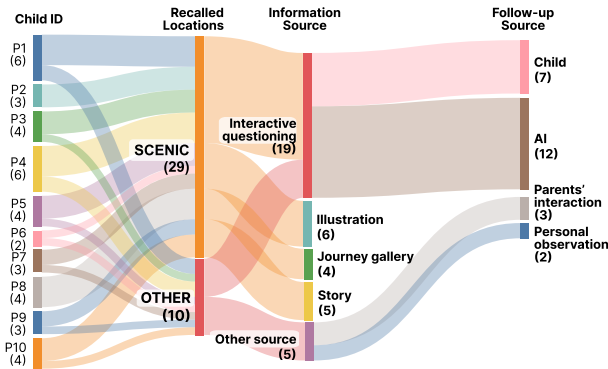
Child ID

Recalled Locations

Information Source

Follow-up Source

P1 (6)

P2 (3)

P3 (4)

P4 (6)

P5 (4)

P6 (2)

P7 (3)

P8 (4)

P9 (3)

P10 (4)

SCENIC (29)

OTHER (10)

Interactive questioning (19)

Illustration (6)

Journey gallery (4)

Story (5)

Other source (5)

Child (7)

AI (12)

Parents' interaction (3)

Personal observation (2)